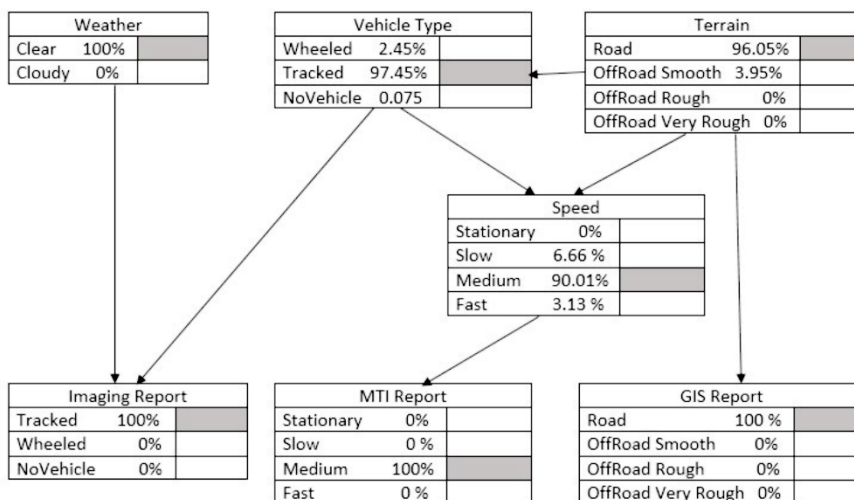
| Weather | | |
|---|---|---|
| Clear | 100% | |
| Cloudy | 0% | |

| Vehicle Type | | |
|---|---|---|
| Wheeled | 2.45% | |
| Tracked | 97.45% | |
| NoVehicle | 0.075 | |

| Terrain | | |
|---|---|---|
| Road | 96.05% | |
| OffRoad Smooth | 3.95% | |
| OffRoad Rough | 0% | |
| OffRoad Very Rough | 0% | |

| Speed | | |
|---|---|---|
| Stationary | 0% | |
| Slow | 6.66 % | |
| Medium | 90.01% | |
| Fast | 3.13 % | |

| Imaging Report | | |
|---|---|---|
| Tracked | 100% | |
| Wheeled | 0% | |
| NoVehicle | 0% | |

| MTI Report | | |
|---|---|---|
| Stationary | 0% | |
| Slow | 0 % | |
| Medium | 100% | |
| Fast | 0 % | |

| GIS Report | | |
|---|---|---|
| Road | 100 % | |
| OffRoad Smooth | 0% | |
| OffRoad Rough | 0% | |
| OffRoad Very Rough | 0% | |